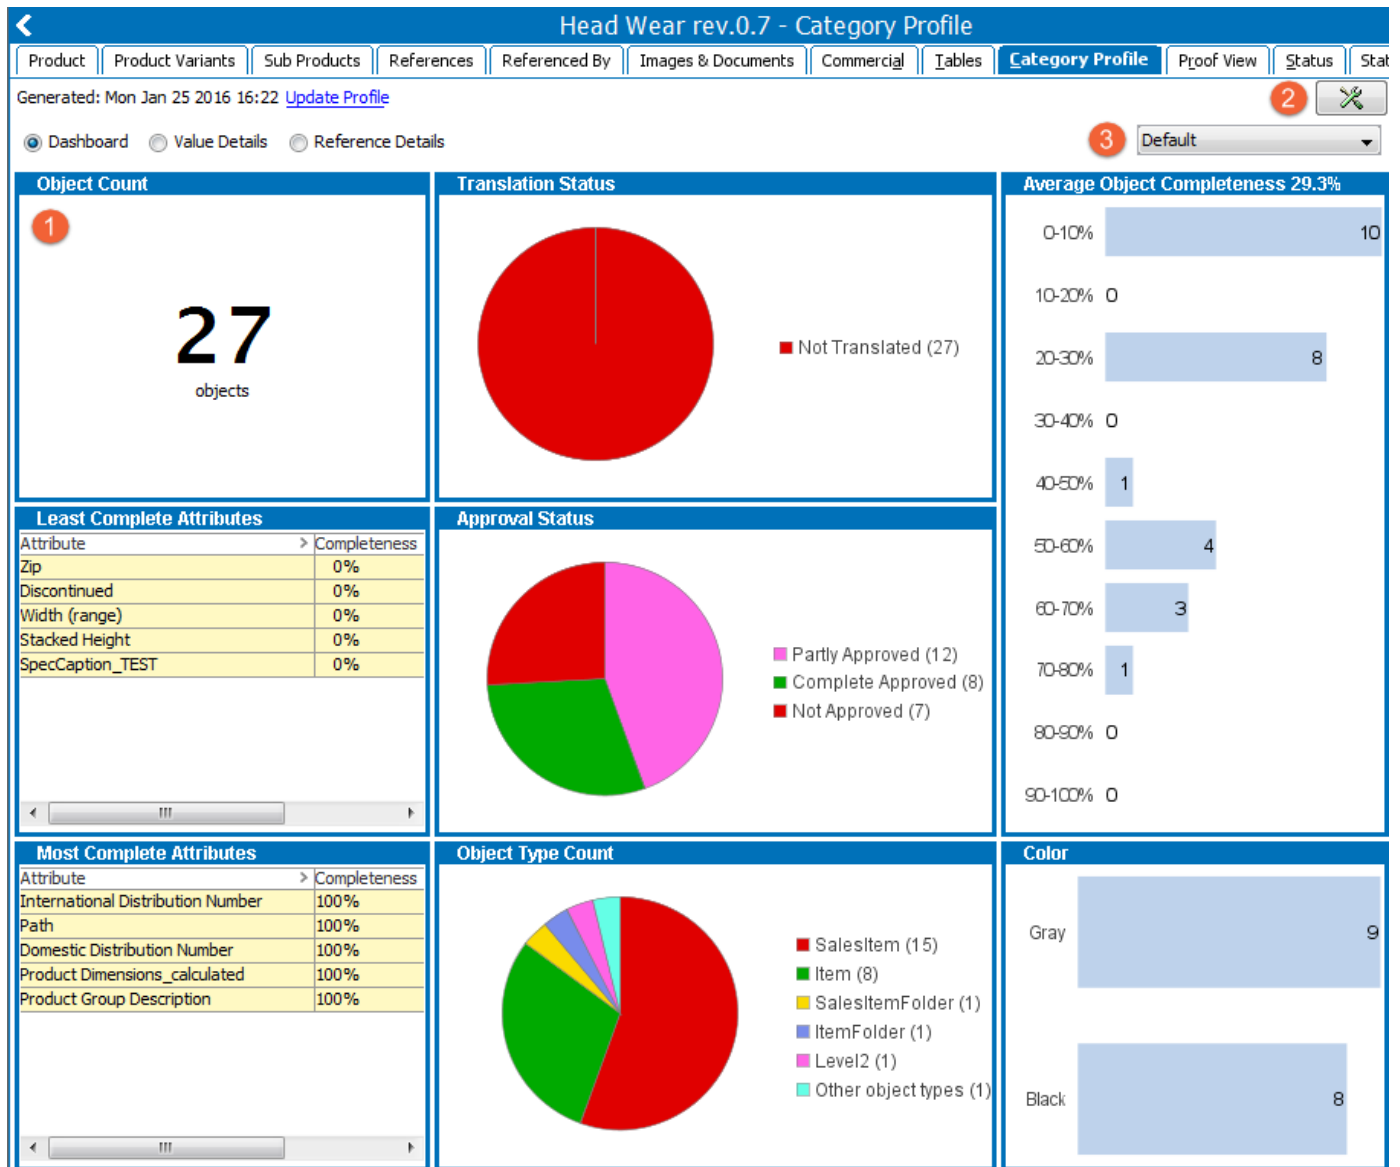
Head Wear rev.0.7 - Category Profile

Product | Product Variants | Sub Products | References | Referenced By | Images & Documents | Commercial | Tables | Category Profile | Proof View | Status | Stat

Generated: Mon Jan 25 2016 16:22 Update Profile

2

Dashboard Value Details Reference Details

3 Default

Object Count

1

27
objects

Translation Status

Not Translated (27)

Average Object Completeness 29.3%

0-10% 10
10-20% 0
20-30% 8
30-40% 0
40-50% 1
50-60% 4
60-70% 3
70-80% 1
80-90% 0
90-100% 0

Least Complete Attributes

| Attribute | Completeness |
|---|---|
| Zip | 0% |
| Discontinued | 0% |
| Width (range) | 0% |
| Stacked Height | 0% |
| SpecCaption_TEST | 0% |

Approval Status

Partly Approved (12)
Complete Approved (8)
Not Approved (7)

Most Complete Attributes

| Attribute | Completeness |
|---|---|
| International Distribution Number | 100% |
| Path | 100% |
| Domestic Distribution Number | 100% |
| Product Dimensions_calculated | 100% |
| Product Group Description | 100% |

Object Type Count

SalesItem (15)
Item (8)
SalesItemFolder (1)
ItemFolder (1)
Level2 (1)
Other object types (1)

Color

Gray 9
Black 8